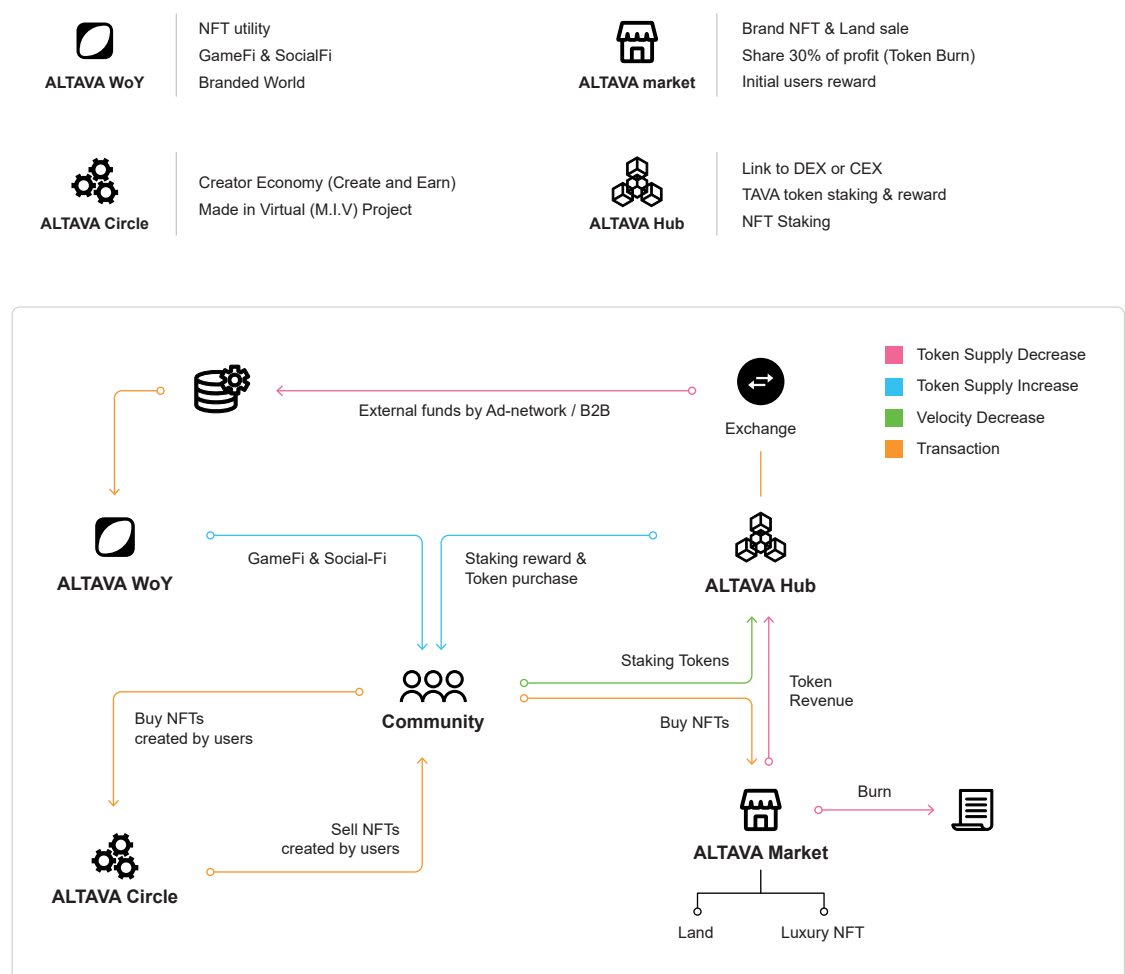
ALTAVA WoY
NFT utility
GameFi & SocialFi
Branded World

ALTAVA market
Brand NFT & Land sale
Share 30% of profit (Token Burn)
Initial users reward

ALTAVA Circle
Creator Economy (Create and Earn)
Made in Virtual (M.I.V) Project

ALTAVA Hub
Link to DEX or CEX
TAVA token staking & reward
NFT Staking

Token Supply Decrease
Token Supply Increase
Velocity Decrease
Transaction

External funds by Ad-network / B2B

Exchange

ALTAVA WoY

GameFi & Social-Fi

Staking reward & Token purchase

ALTAVA Hub

Staking Tokens

Token Revenue

Community

Buy NFTs created by users

Buy NFTs

Burn

ALTAVA Market

Sell NFTs created by users

ALTAVA Circle

Land

Luxury NFT